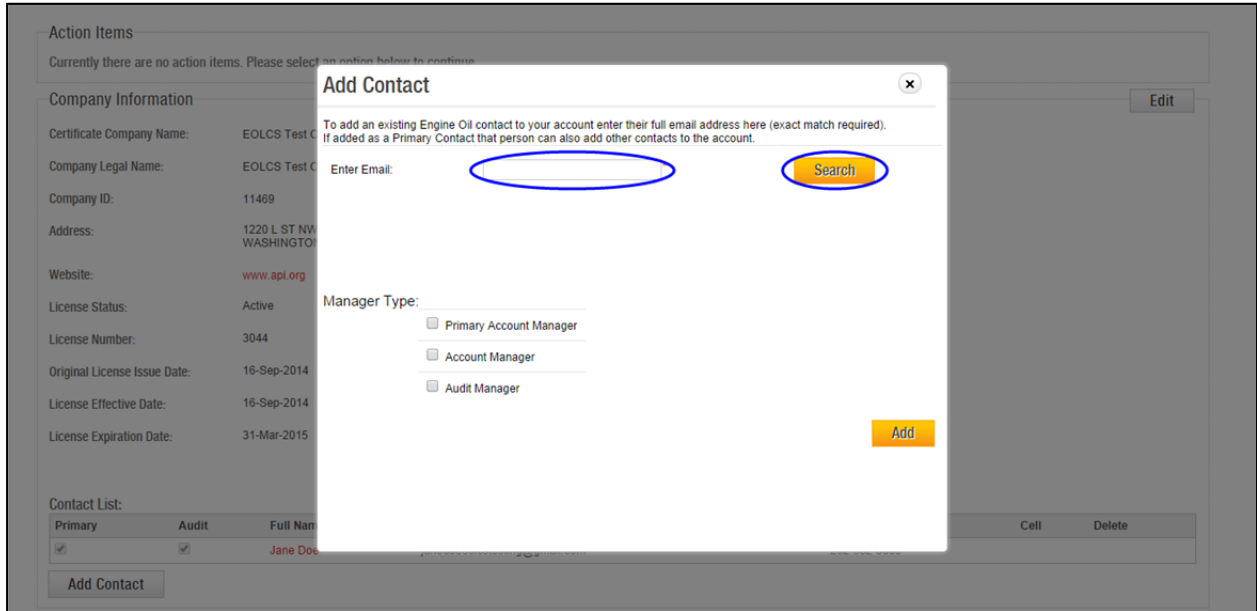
Action Items

Currently there are no action items. Please select an option below to continue.

Company Information

Edit

| | |
|---|---|
| Certificate Company Name: | EOLCS Test C |
| Company Legal Name: | EOLCS Test C |
| Company ID: | 11469 |
| Address: | 1220 L ST NW WASHINGTO |
| Website: | www.api.org |
| License Status: | Active |
| License Number: | 3044 |
| Original License Issue Date: | 16-Sep-2014 |
| License Effective Date: | 16-Sep-2014 |
| License Expiration Date: | 31-Mar-2015 |

Contact List:

| Primary | Audit | Full Nam | | | Cell | Delete |
|---|---|---|---|---|---|---|
| ✓ | ✓ | Jane Doe | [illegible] | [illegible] | | |

Add Contact

Add Contact

×

To add an existing Engine Oil contact to your account enter their full email address here (exact match required). If added as a Primary Contact that person can also add other contacts to the account.

Enter Email:

Search

Manager Type:

Primary Account Manager

Account Manager

Audit Manager

Add